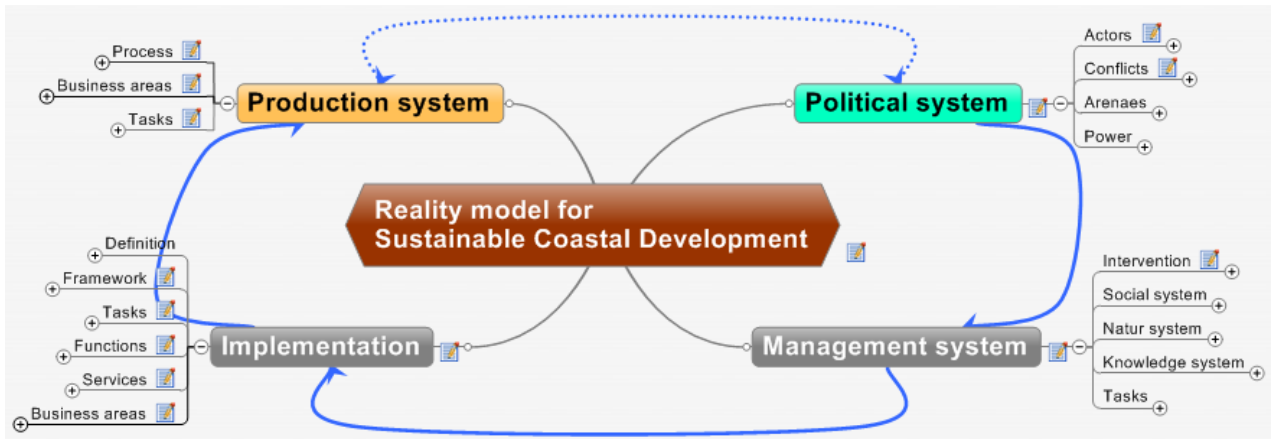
Process
Business areas
Tasks
Production system

Political system
Actors
Conflicts
Arenaes
Power

Reality model for
Sustainable Coastal Development

Definition
Framework
Tasks
Functions
Services
Business areas
Implementation

Management system
Intervention
Social system
Natur system
Knowledge system
Tasks